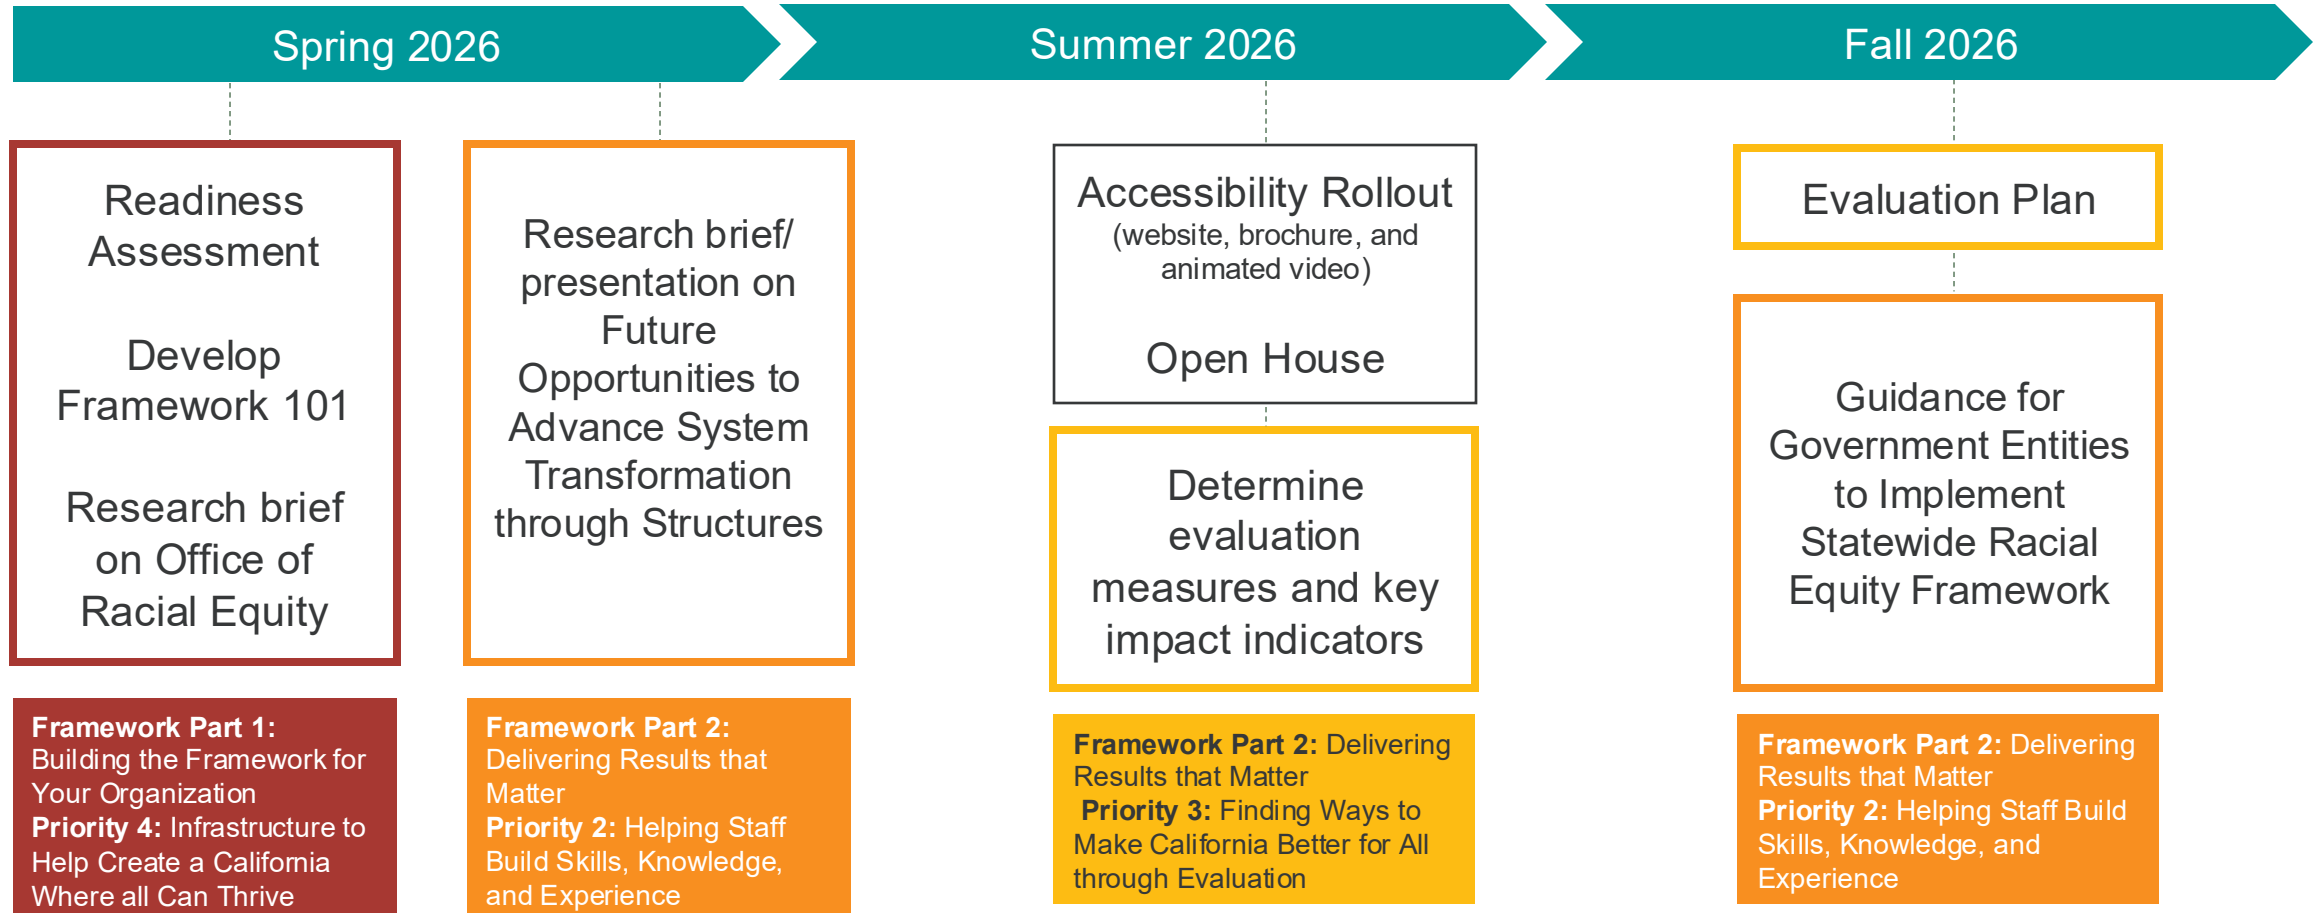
Spring 2026

Summer 2026

Fall 2026

Readiness Assessment

Develop Framework 101

Research brief on Office of Racial Equity

Research brief/ presentation on Future Opportunities to Advance System Transformation through Structures

Accessibility Rollout (website, brochure, and animated video)

Open House

Determine evaluation measures and key impact indicators

Evaluation Plan

Guidance for Government Entities to Implement Statewide Racial Equity Framework

**Framework Part 1:** Building the Framework for Your Organization **Priority 4:** Infrastructure to Help Create a California Where all Can Thrive

**Framework Part 2:** Delivering Results that Matter **Priority 2:** Helping Staff Build Skills, Knowledge, and Experience

**Framework Part 2:** Delivering Results that Matter **Priority 3:** Finding Ways to Make California Better for All through Evaluation

**Framework Part 2:** Delivering Results that Matter **Priority 2:** Helping Staff Build Skills, Knowledge, and Experience